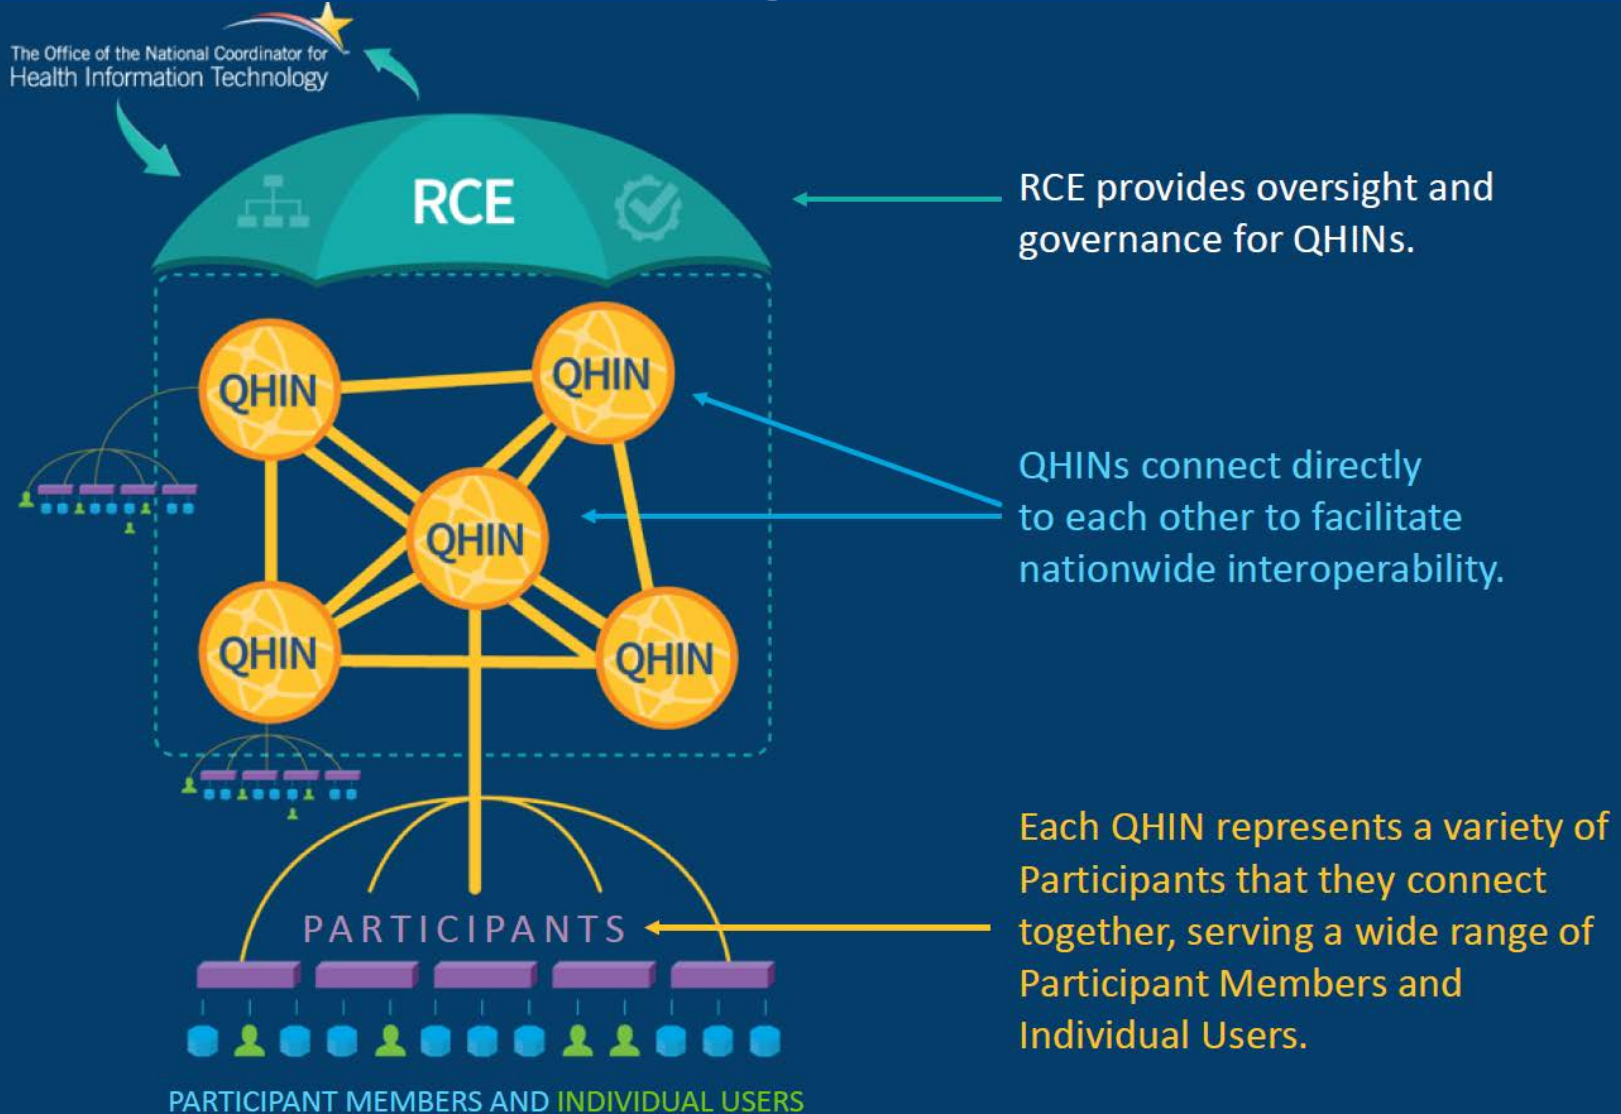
The Office of the National Coordinator for Health Information Technology

RCE

RCE provides oversight and governance for QHINs.

QHIN

QHIN

QHIN

QHIN

QHIN

QHINs connect directly to each other to facilitate nationwide interoperability.

PARTICIPANTS

Each QHIN represents a variety of Participants that they connect together, serving a wide range of Participant Members and Individual Users.

PARTICIPANT MEMBERS AND INDIVIDUAL USERS